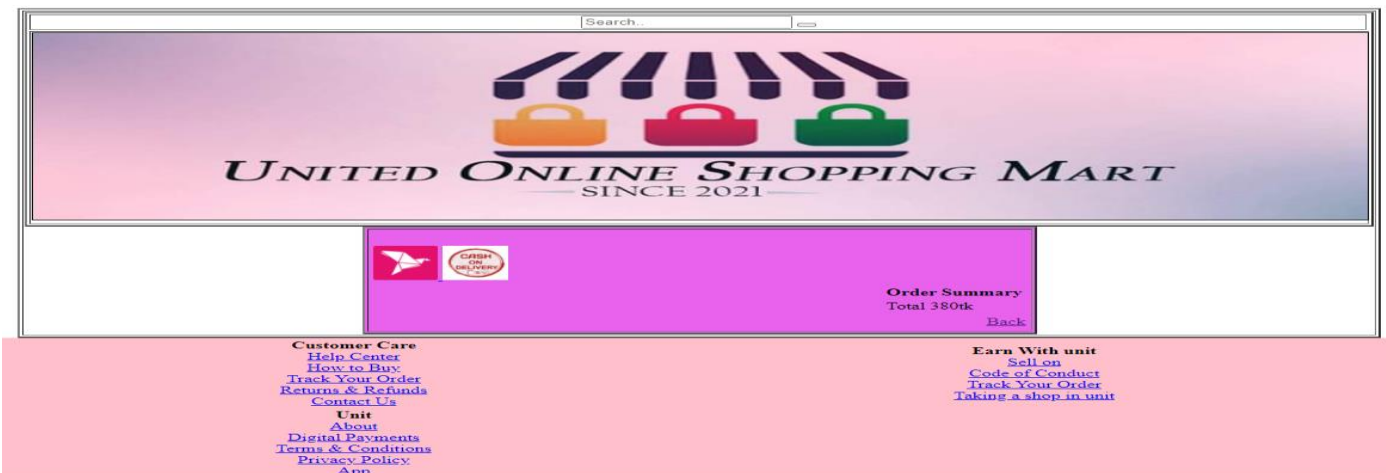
Search..

UNITED ONLINE SHOPPING MART
SINCE 2021

CASH ON DELIVERY

Order Summary
Total 380tk
Back

Customer Care
Help Center
How to Buy
Track Your Order
Returns & Refunds
Contact Us
Unit
About
Digital Payments
Terms & Conditions
Privacy Policy
App

Earn With unit
Sell on
Code of Conduct
Track Your Order
Taking a shop in unit